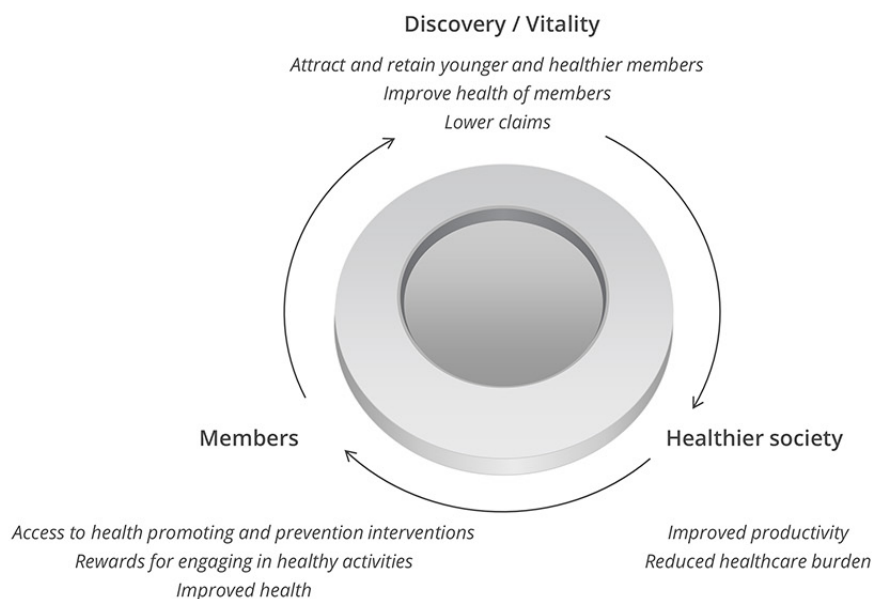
Discovery / Vitality

Attract and retain younger and healthier members
Improve health of members
Lower claims

Members

Healthier society

Access to health promoting and prevention interventions
Rewards for engaging in healthy activities
Improved health

Improved productivity
Reduced healthcare burden